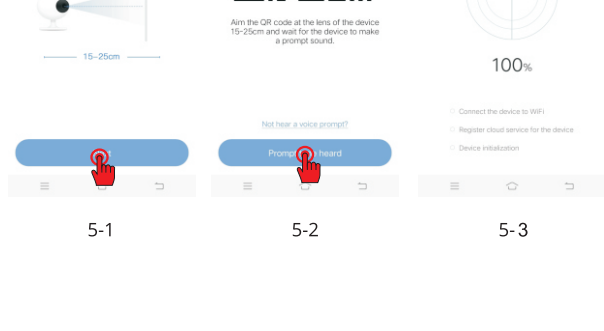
15~25cm

Aim the QR code at the lens of the device 15~25cm and wait for the device to make a prompt sound.

Not hear a voice prompt?

Prompt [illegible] heard

100%

Connect the device to WiFi

Register cloud service for the device

Device initialization

5-1

5-2

5- 3